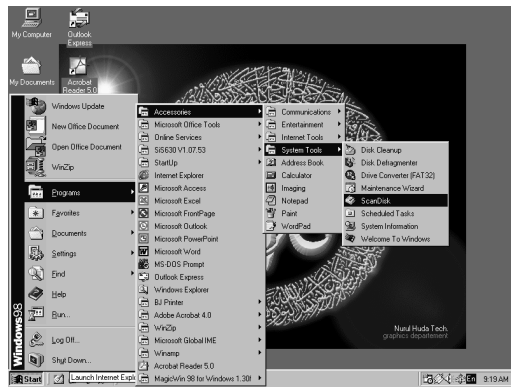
My Computer
Outlook Express
My Documents
Acrobat Reader 5.0

Windows Update
New Office Document
Open Office Document
WinZip
Programs
Favorites
Documents
Settings
Find
Help
Run...
Log Off...
Shut Down...
Windows98

Accessories
Microsoft Office Tools
Online Services
SiS630 V1.07.53
StartUp
Internet Explorer
Microsoft Access
Microsoft Excel
Microsoft FrontPage
Microsoft Outlook
Microsoft PowerPoint
Microsoft Word
MS-DOS Prompt
Outlook Express
Windows Explorer
BJ Printer
Adobe Acrobat 4.0
WinZip
Microsoft Global IME
Winamp
Acrobat Reader 5.0
MagicWin 98 for Windows 1.30I

Communications
Entertainment
Internet Tools
System Tools
Address Book
Calculator
Imaging
Notepad
Paint
WordPad

Disk Cleanup
Disk Defragmenter
Drive Converter (FAT32)
Maintenance Wizard
ScanDisk
Scheduled Tasks
System Information
Welcome To Windows

Nurul Huda Tech.
graphics department

Start
Launch Internet Expl
En
9:19 AM